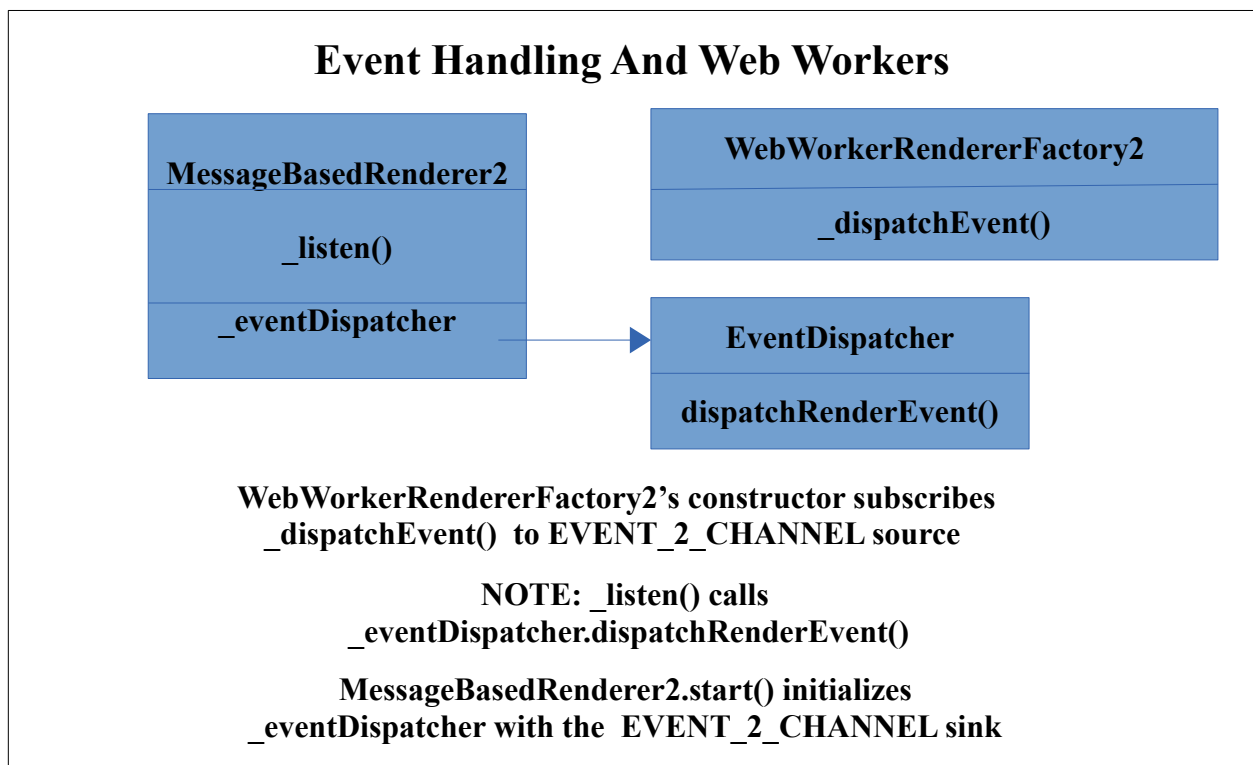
Event Handling And Web Workers

MessageBasedRenderer2

_listen()

_eventDispatcher

WebWorkerRendererFactory2

_dispatchEvent()

EventDispatcher

dispatchRenderEvent()

WebWorkerRendererFactory2's constructor subscribes _dispatchEvent() to EVENT_2_CHANNEL source

NOTE: _listen() calls _eventDispatcher.dispatchRenderEvent()

MessageBasedRenderer2.start() initializes _eventDispatcher with the EVENT_2_CHANNEL sink